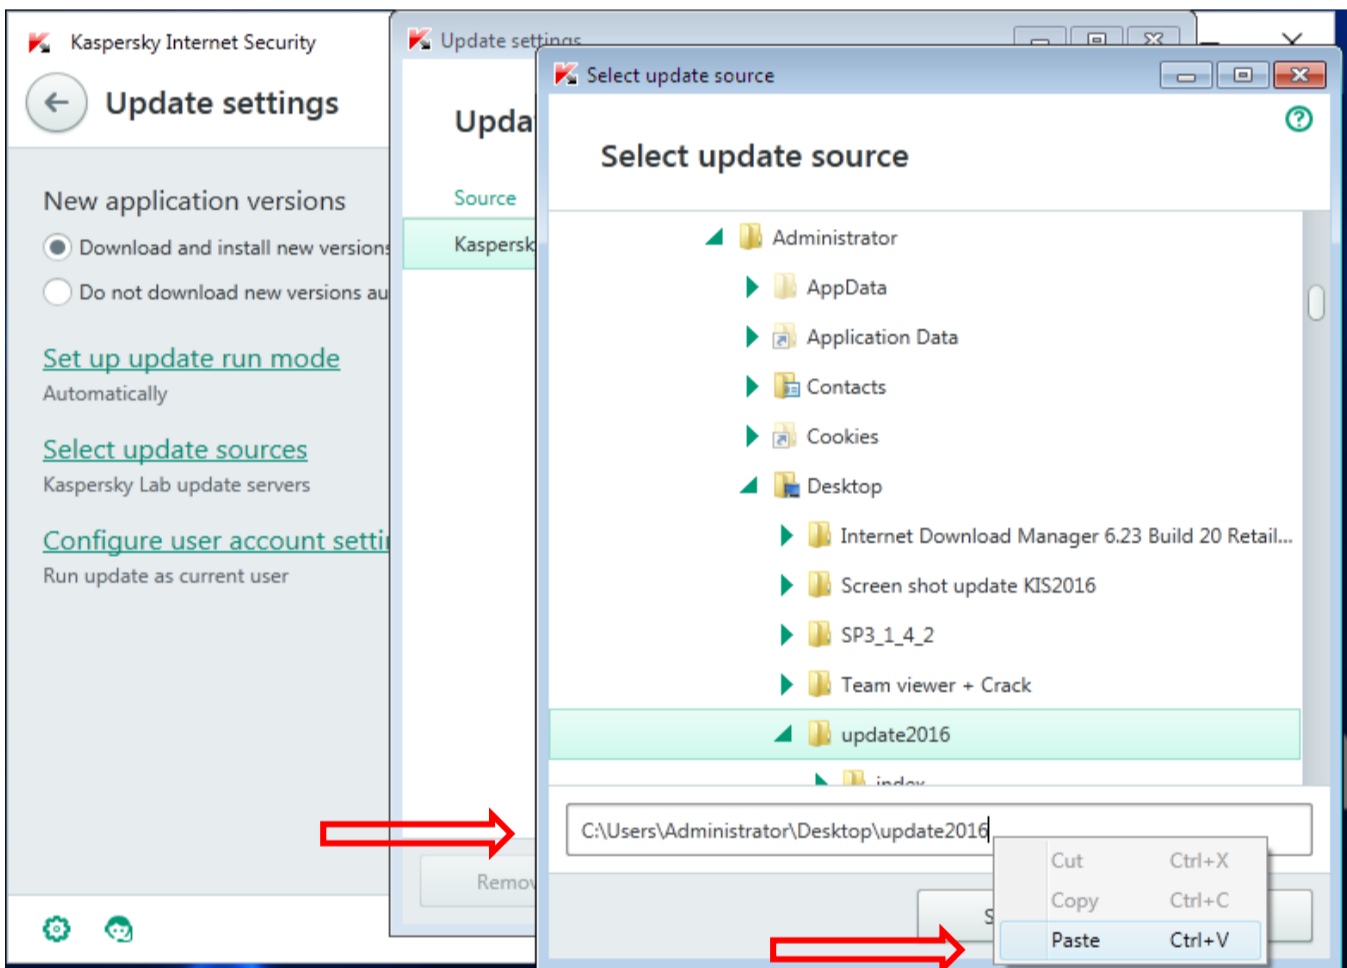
Kaspersky Internet Security

Update settings

New application versions

Download and install new version

Do not download new versions au

Set up update run mode

Automatically

Select update sources

Kaspersky Lab update servers

Configure user account setti

Run update as current user

Update settings

Upda

Source

Kaspersk

Remov

Select update source

Select update source

Administrator

AppData

Application Data

Contacts

Cookies

Desktop

Internet Download Manager 6.23 Build 20 Retail...

Screen shot update KIS2016

SP3_1_4_2

Team viewer + Crack

update2016

index

C:\Users\Administrator\Desktop\update2016

S

| Cut | Ctrl+X |
|---|---|
| Copy | Ctrl+C |
| Paste | Ctrl+V |